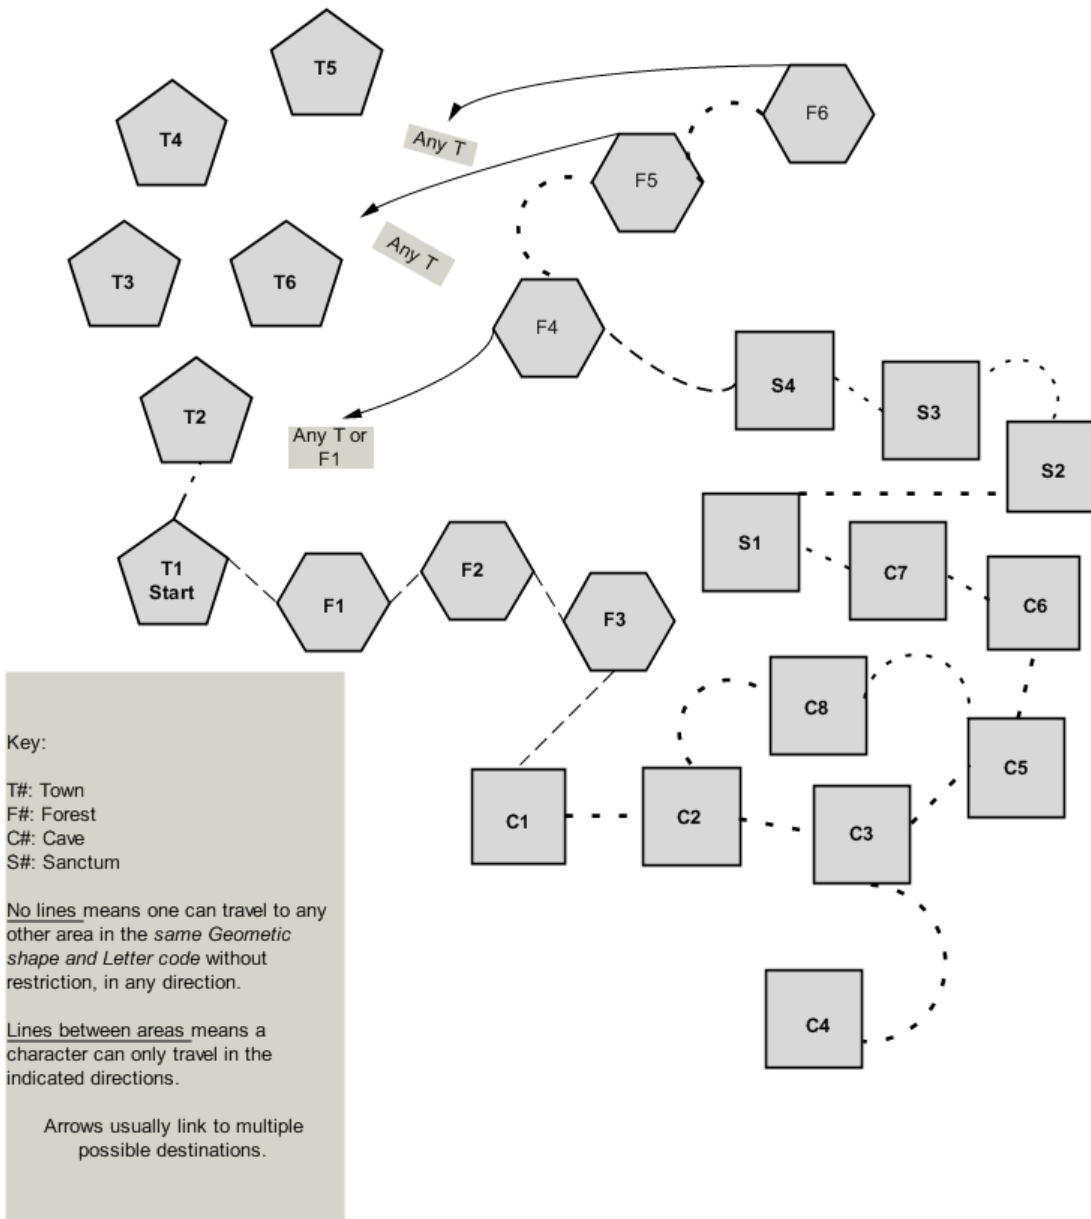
T5

T4

T3

T6

T2

T1
Start

F6

Any T

F5

Any T

F4

Any T or F1

F1

F2

F3

S4

S3

S2

S1

C7

C6

C8

C5

C1

C2

C3

C4

Key:

T#: Town
F#: Forest
C#: Cave
S#: Sanctum

No lines means one can travel to any other area in the *same Geometic shape and Letter code* without restriction, in any direction.

Lines between areas means a character can only travel in the indicated directions.

Arrows usually link to multiple possible destinations.